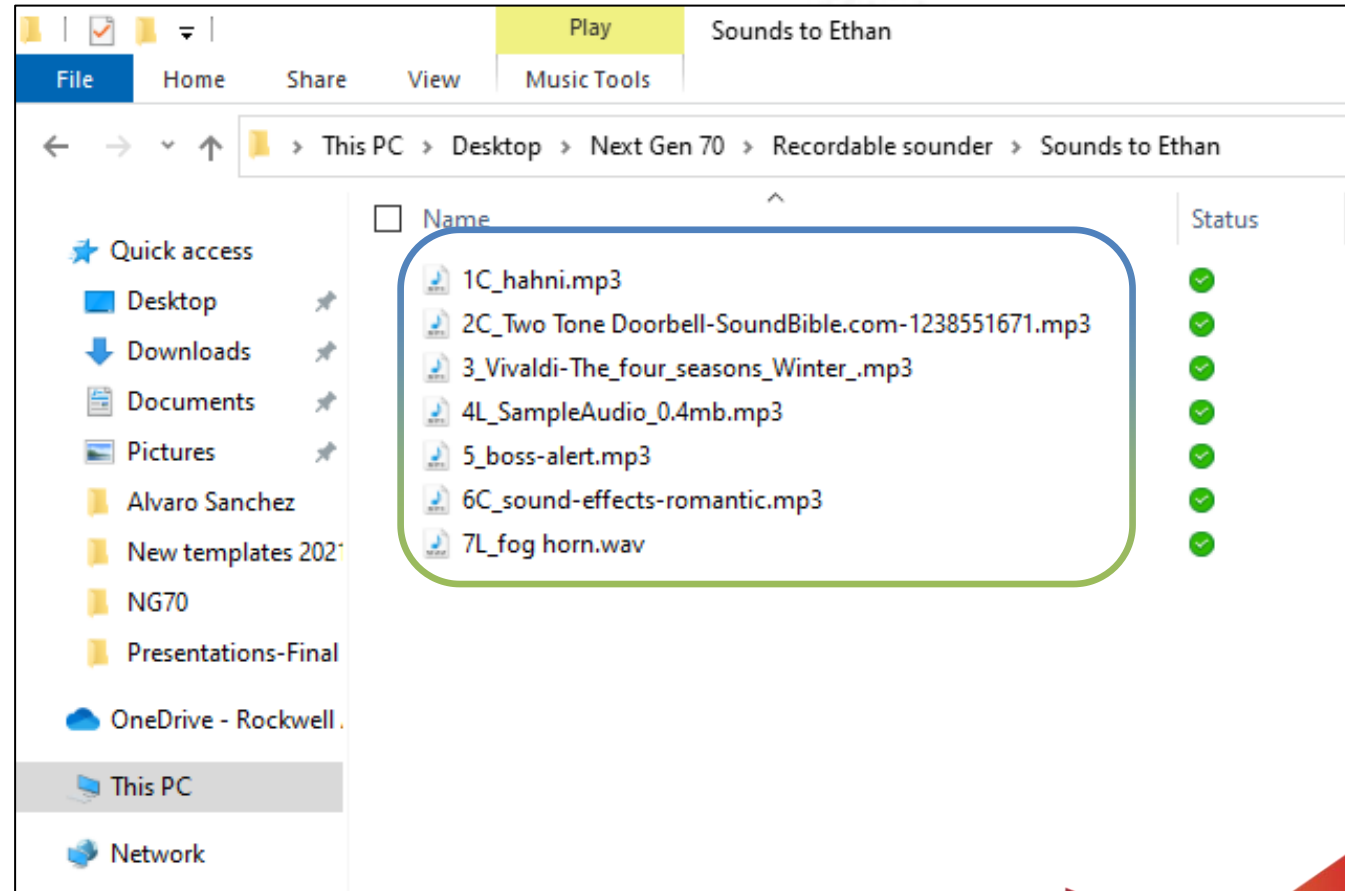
Play
Sounds to Ethan
File
Home
Share
View
Music Tools

This PC > Desktop > Next Gen 70 > Recordable sounder > Sounds to Ethan

Quick access
Desktop
Downloads
Documents
Pictures
Alvaro Sanchez
New templates 2021
NG70
Presentations-Final
OneDrive - Rockwell
This PC
Network

Name
Status
1C_hahni.mp3
2C_Two Tone Doorbell-SoundBible.com-1238551671.mp3
3_Vivaldi-The_four_seasons_Winter_.mp3
4L_SampleAudio_0.4mb.mp3
5_boss-alert.mp3
6C_sound-effects-romantic.mp3
7L_fog horn.wav